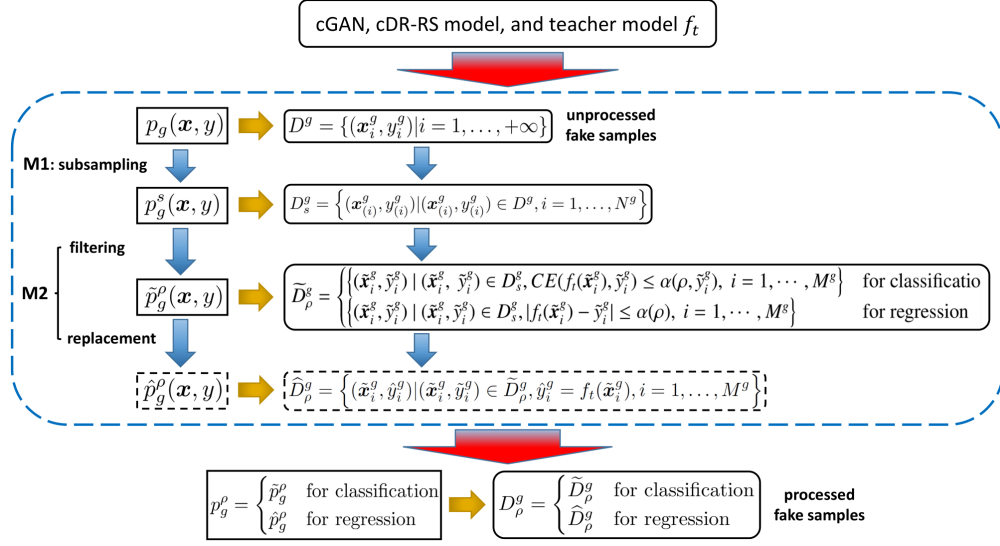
cGAN, cDR-RS model, and teacher model $f_t$

$p_g(\boldsymbol{x}, y)$

$D^g = \{(\boldsymbol{x}_i^g, y_i^g) | i = 1, \ldots, +\infty\}$

unprocessed fake samples

M1: subsampling

$p_g^s(\boldsymbol{x}, y)$

$D_s^g = \left\{(\boldsymbol{x}_{(i)}^g, y_{(i)}^g) | (\boldsymbol{x}_{(i)}^g, y_{(i)}^g) \in D^g, i = 1, \ldots, N^g\right\}$

filtering

M2

$\tilde{p}_g^\rho(\boldsymbol{x}, y)$

$\widetilde{D}_\rho^g = \begin{cases} \left\{(\tilde{\boldsymbol{x}}_i^g, \tilde{y}_i^g) \mid (\tilde{\boldsymbol{x}}_i^g, \tilde{y}_i^g) \in D_s^g, CE(f_t(\tilde{\boldsymbol{x}}_i^g), \tilde{y}_i^g) \leq \alpha(\rho, \tilde{y}_i^g), \ i = 1, \cdots, M^g\right\} & \text{for classificatio} \\ \left\{(\tilde{\boldsymbol{x}}_i^g, \tilde{y}_i^g) \mid (\tilde{\boldsymbol{x}}_i^g, \tilde{y}_i^g) \in D_s^g, |f_t(\tilde{\boldsymbol{x}}_i^g) - \tilde{y}_i^g| \leq \alpha(\rho), \ i = 1, \cdots, M^g\right\} & \text{for regression} \end{cases}$

replacement

$\hat{p}_g^\rho(\boldsymbol{x}, y)$

$\widehat{D}_\rho^g = \left\{(\tilde{\boldsymbol{x}}_i^g, \hat{y}_i^g) | (\tilde{\boldsymbol{x}}_i^g, \tilde{y}_i^g) \in \widetilde{D}_\rho^g, \hat{y}_i^g = f_t(\tilde{\boldsymbol{x}}_i^g), i = 1, \ldots, M^g\right\}$

$p_g^\rho = \begin{cases} \tilde{p}_g^\rho & \text{for classification} \\ \hat{p}_g^\rho & \text{for regression} \end{cases}$

$D_\rho^g = \begin{cases} \widetilde{D}_\rho^g & \text{for classification} \\ \widehat{D}_\rho^g & \text{for regression} \end{cases}$

processed fake samples